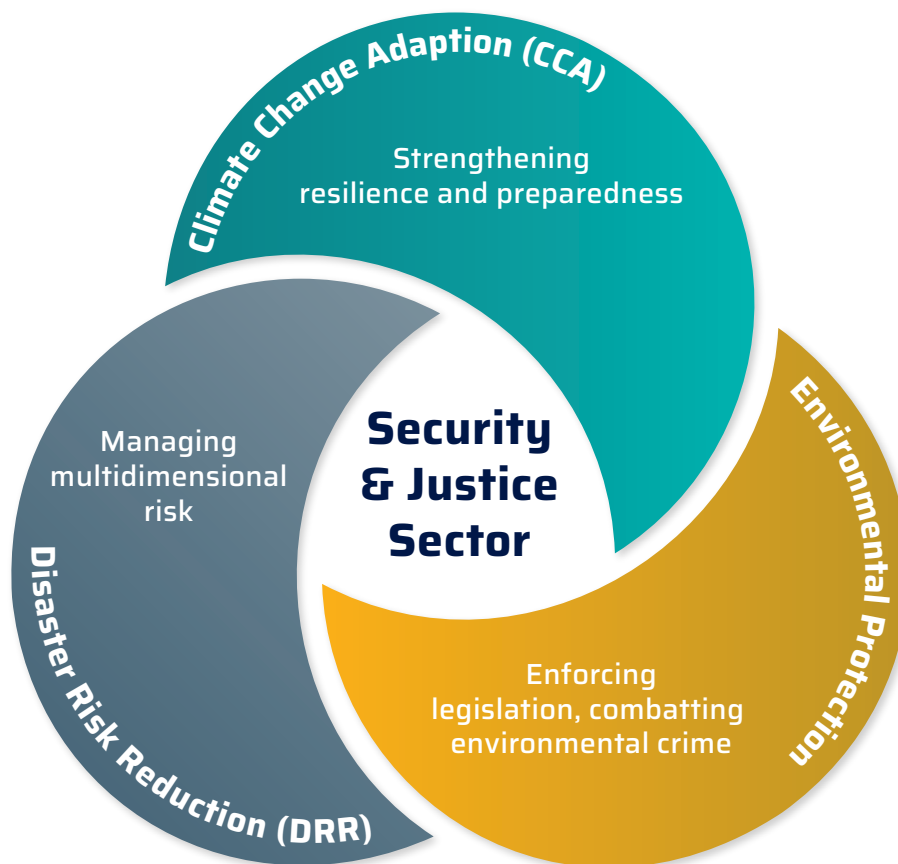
Climate Change Adaption (CCA)

Strengthening resilience and preparedness

Security & Justice Sector

Managing multidimensional risk

Disaster Risk Reduction (DRR)

Environmental Protection

Enforcing legislation, combatting environmental crime